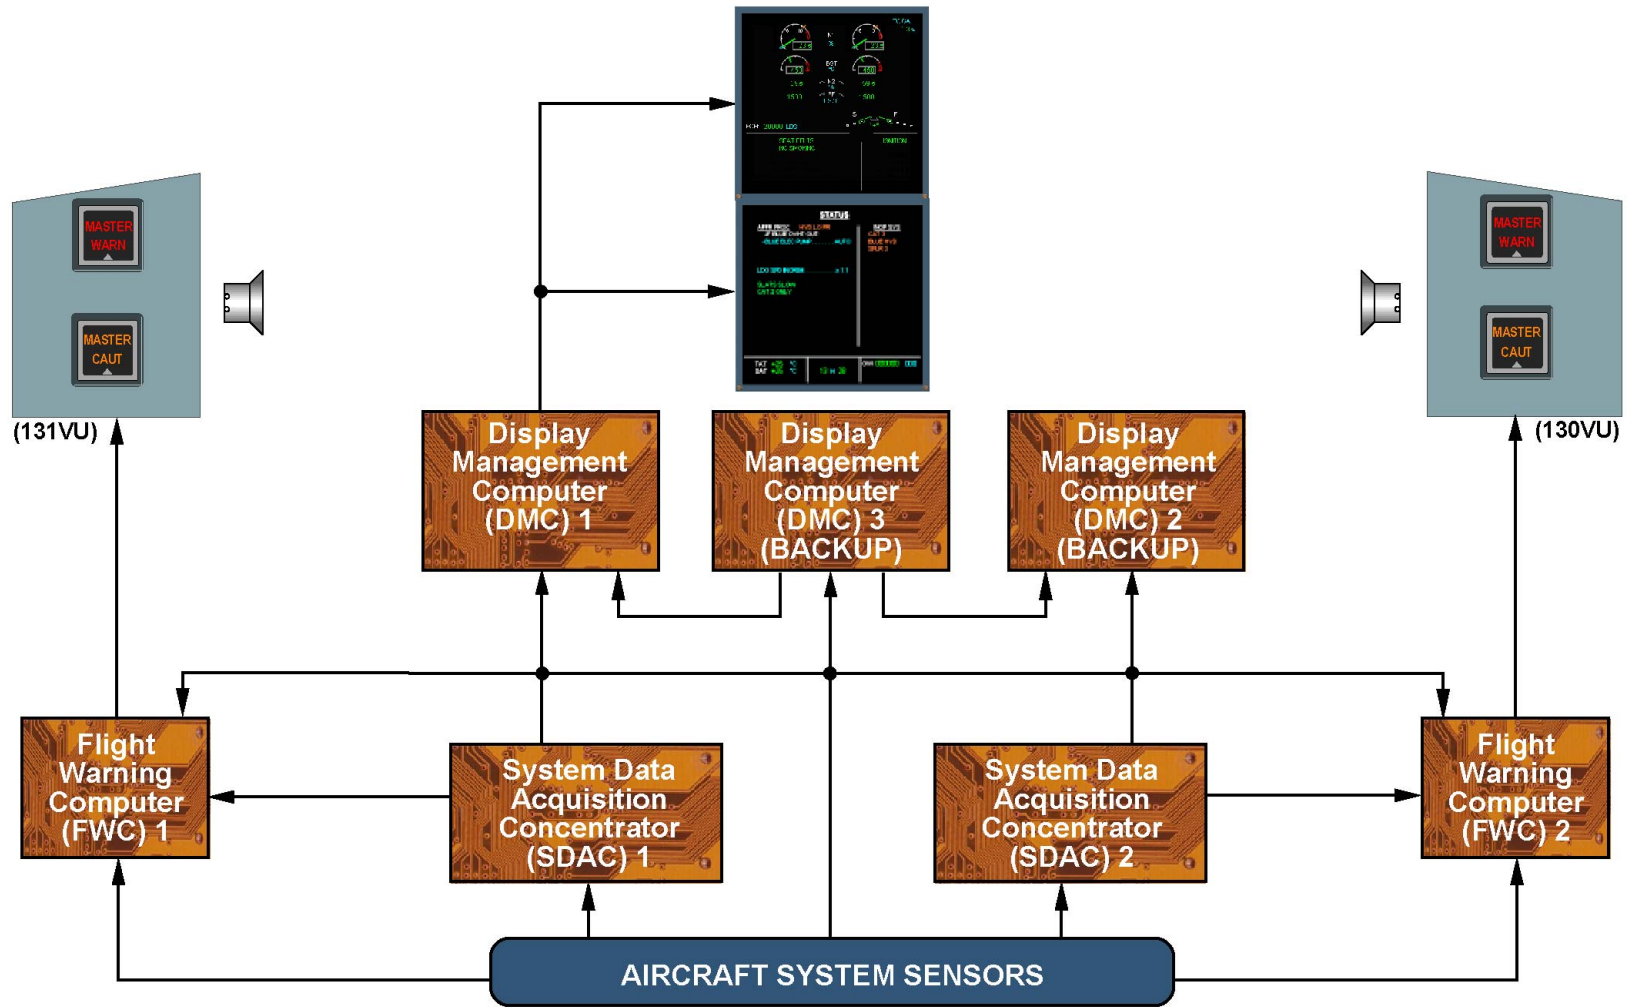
MASTER WARN

MASTER CAUT

(131VU)

STATUS

MASTER WARN

MASTER CAUT

(130VU)

Display Management Computer (DMC) 1

Display Management Computer (DMC) 3 (BACKUP)

Display Management Computer (DMC) 2 (BACKUP)

Flight Warning Computer (FWC) 1

System Data Acquisition Concentrator (SDAC) 1

System Data Acquisition Concentrator (SDAC) 2

Flight Warning Computer (FWC) 2

AIRCRAFT SYSTEM SENSORS